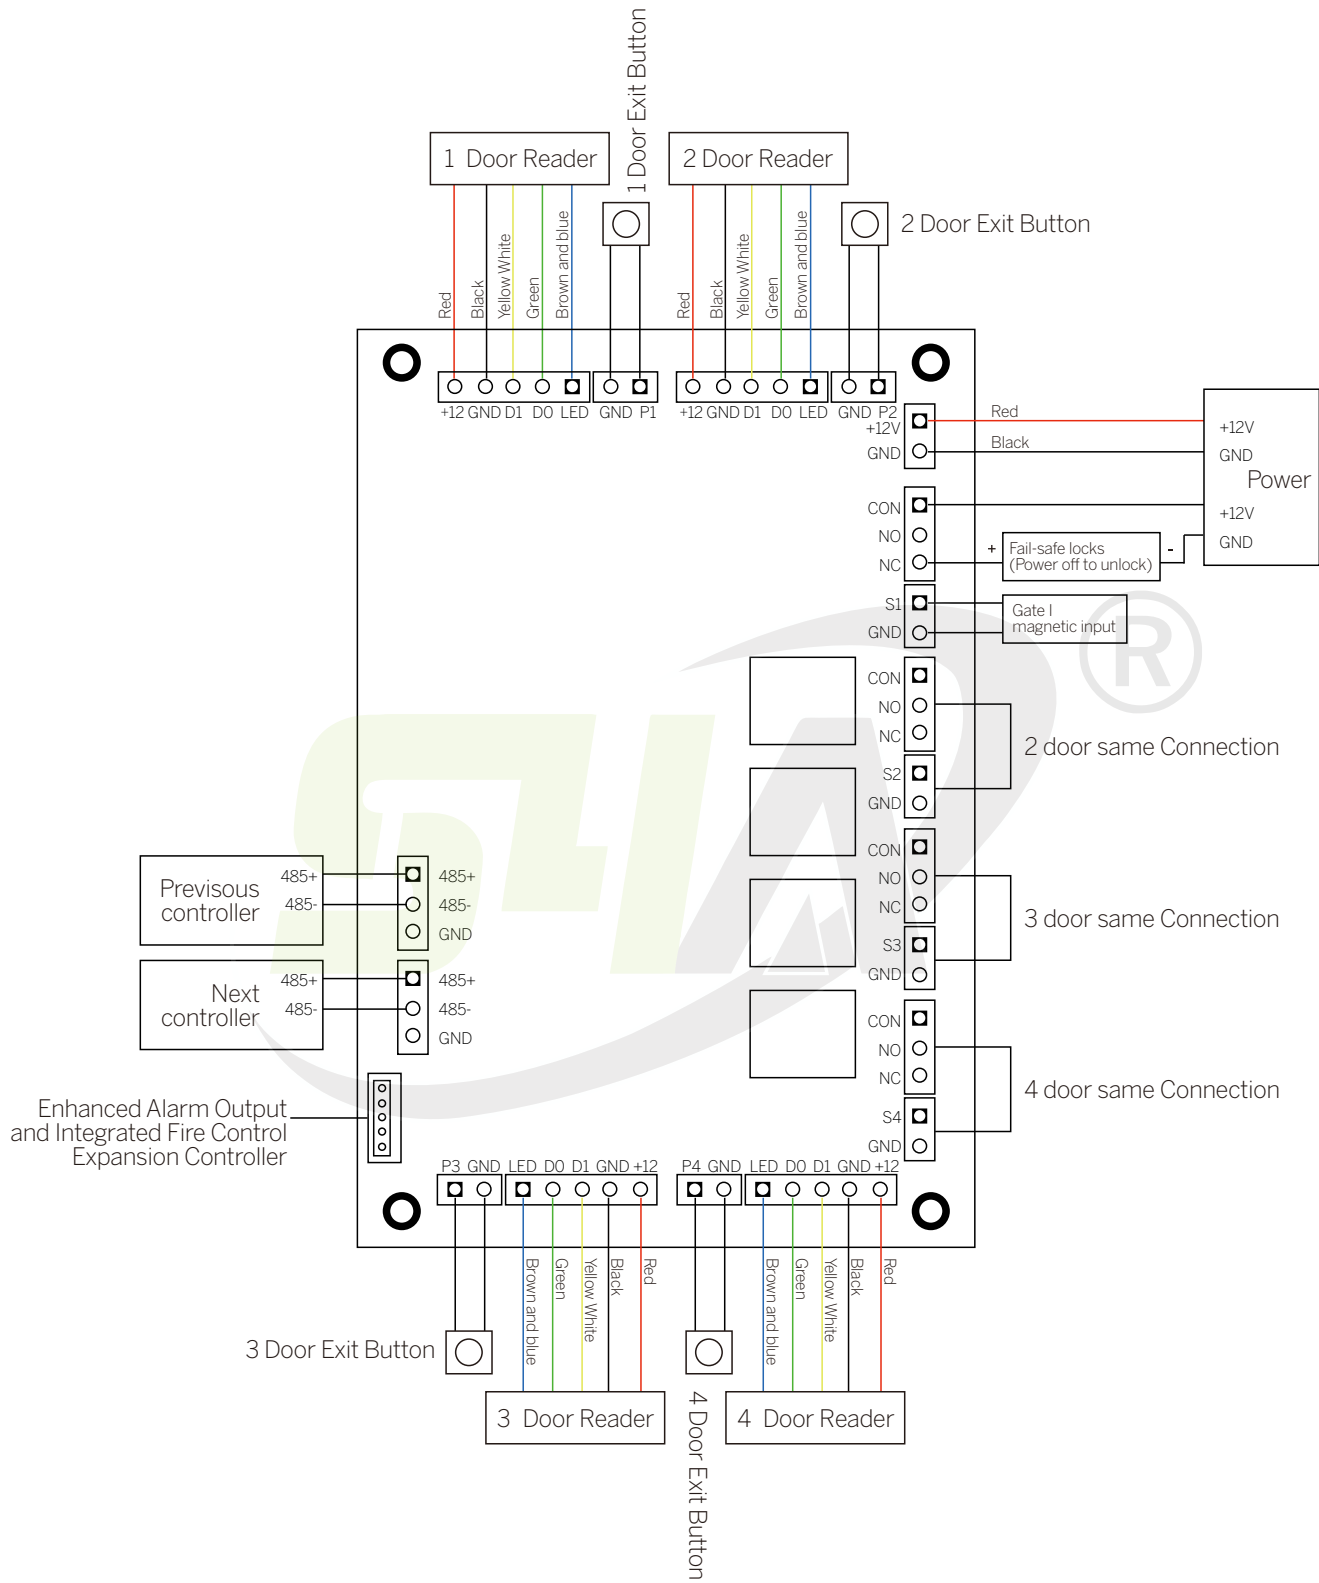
1 Door Reader

1 Door Exit Button

2 Door Reader

2 Door Exit Button

Red Black Yellow White Green Brown and blue

Red Black Yellow White Green Brown and blue

+12 GND D1 D0 LED GND P1

+12 GND D1 D0 LED GND P2

+12V GND

Red

Black

+12V GND Power +12V GND

CON NO NC

+ Fail-safe locks (Power off to unlock) -

S1 GND

Gate I magnetic input

CON NO NC S2 GND

2 door same Connection

CON NO NC S3 GND

3 door same Connection

CON NO NC S4 GND

4 door same Connection

Previsous controller 485+ 485-

485+ 485- GND

Next controller 485+ 485-

485+ 485- GND

Enhanced Alarm Output and Integrated Fire Control Expansion Controller

P3 GND LED D0 D1 GND +12

P4 GND LED D0 D1 GND +12

Brown and blue Green Yellow White Black Red

Brown and blue Green Yellow White Black Red

3 Door Exit Button

3 Door Reader

4 Door Exit Button

4 Door Reader